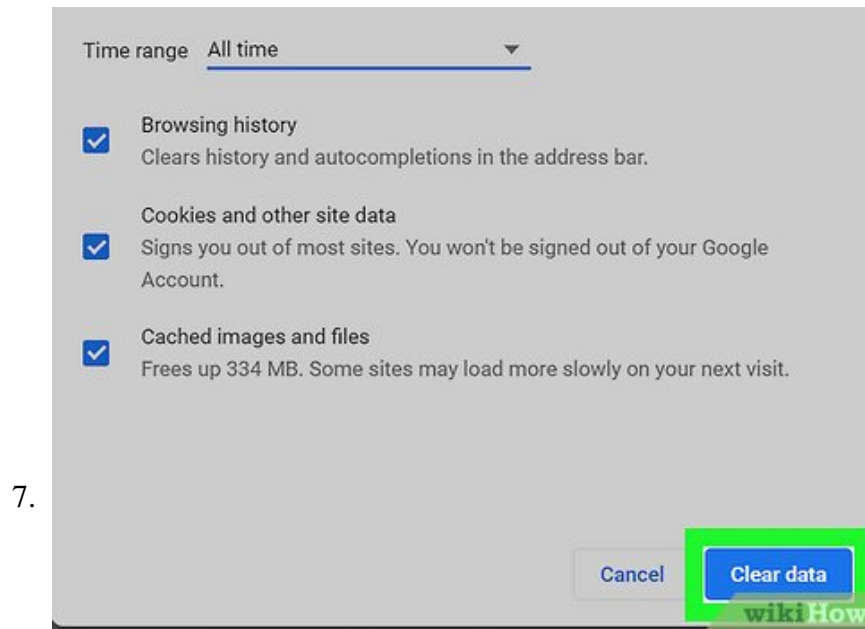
Time range All time

Browsing history
Clears history and autocompletions in the address bar.

Cookies and other site data
Signs you out of most sites. You won't be signed out of your Google Account.

Cached images and files
Frees up 334 MB. Some sites may load more slowly on your next visit.

7.

Cancel

Clear data

wikiHow